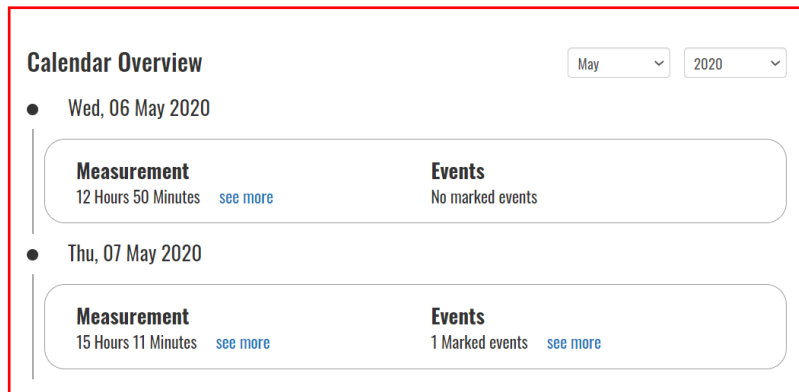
Calendar Overview

May

2020

Wed, 06 May 2020

Measurement
12 Hours 50 Minutes see more

Events
No marked events

Thu, 07 May 2020

Measurement
15 Hours 11 Minutes see more

Events
1 Marked events see more